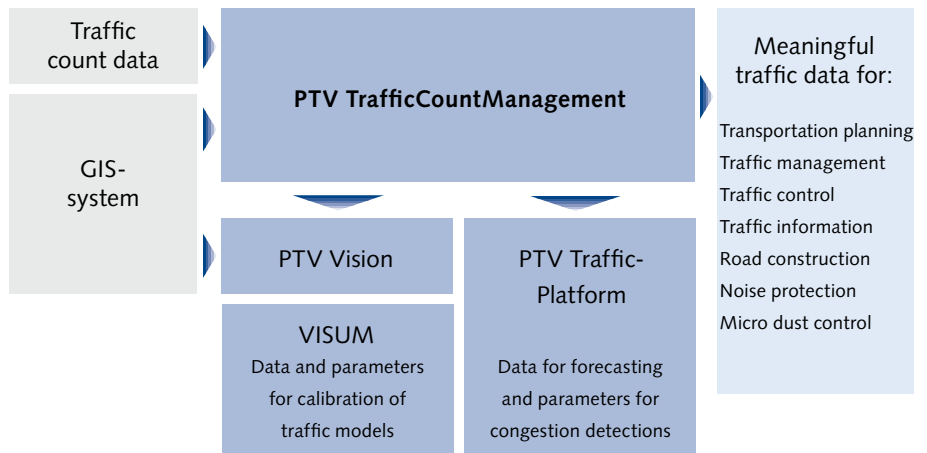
Traffic count data

GIS-system

PTV TrafficCountManagement

Meaningful traffic data for:

Transportation planning
Traffic management
Traffic control
Traffic information
Road construction
Noise protection
Micro dust control

PTV Vision

VISUM
Data and parameters for calibration of traffic models

PTV Traffic-Platform

Data for forecasting and parameters for congestion detections